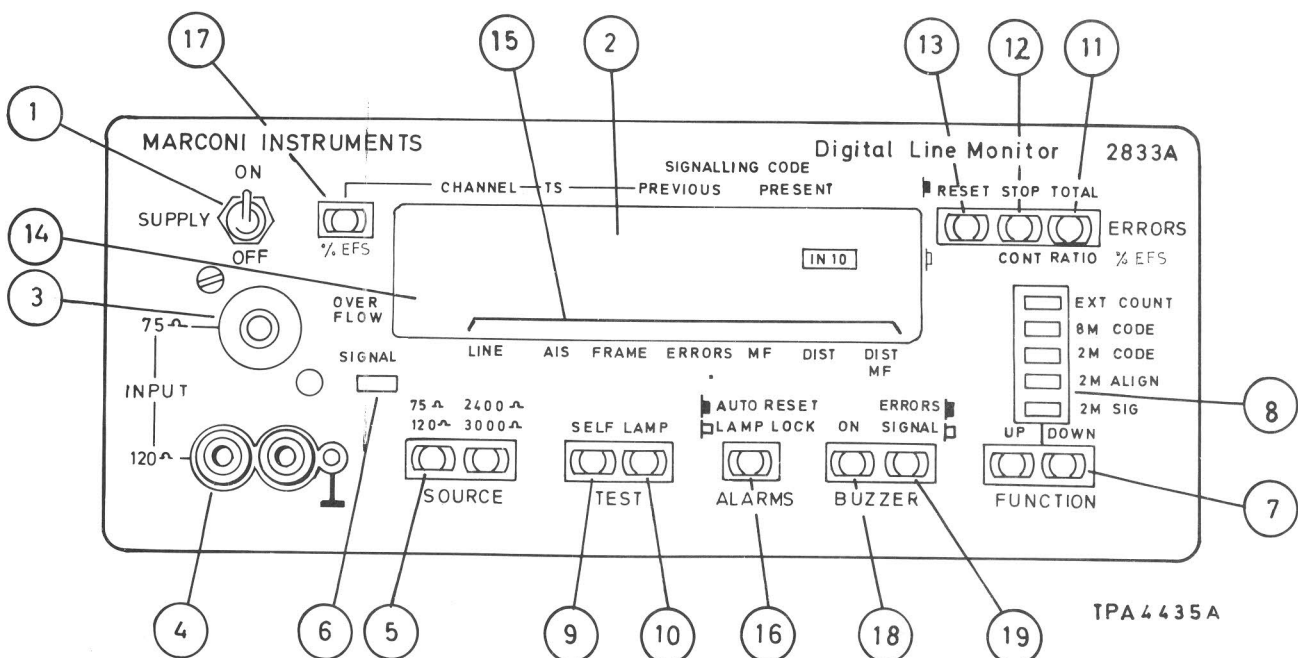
17 15 2 13 12 11

1

MARCONI INSTRUMENTS

Digital Line Monitor 2833A

ON

SUPPLY

OFF

SIGNALLING CODE

CHANNEL — TS — PREVIOUS PRESENT

% EFS

RESET STOP TOTAL

ERRORS

CONT RATIO % EFS

14

IN 10

3

OVER FLOW

EXT COUNT

8M CODE

2M CODE

2M ALIGN

2M SIG

8

75 Ω

INPUT

120 Ω

SIGNAL

LINE AIS FRAME ERRORS MF DIST DIST MF

75 Ω 2400 Ω

120 Ω 3000 Ω

SOURCE

SELF LAMP

TEST

AUTO RESET

LAMP LOCK

ALARMS

ERRORS

ON SIGNAL

BUZZER

UP DOWN

FUNCTION

7

4 6 5 9 10 16 18 19

TPA4435A